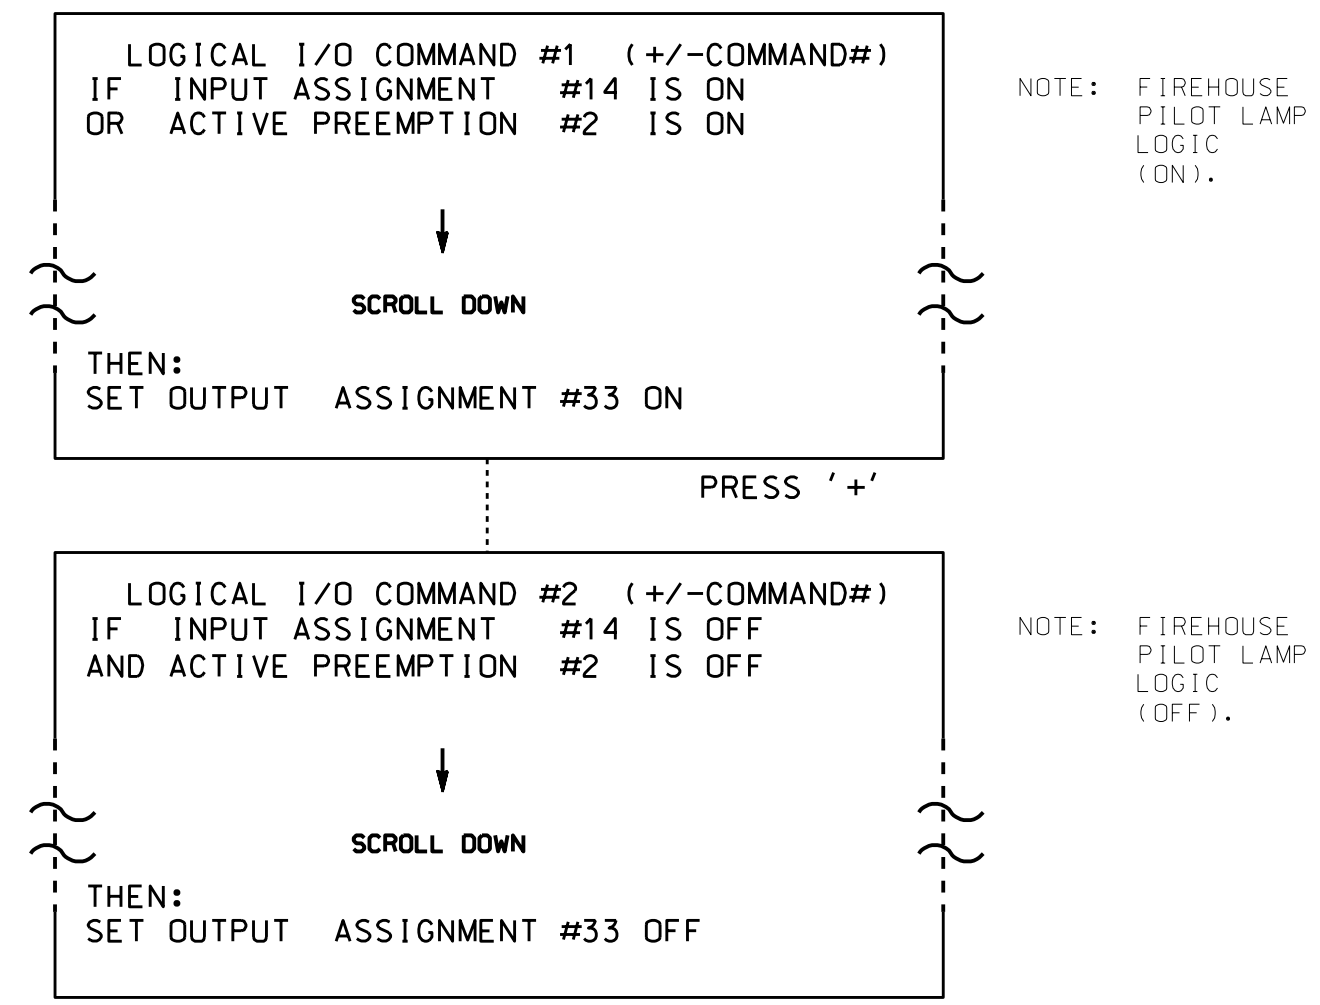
LOGICAL I/O COMMAND #1 (+/-COMMAND#)
IF INPUT ASSIGNMENT #14 IS ON
OR ACTIVE PREEMPTION #2 IS ON

NOTE: FIREHOUSE PILOT LAMP LOGIC (ON).

SCROLL DOWN

THEN:
SET OUTPUT ASSIGNMENT #33 ON

PRESS '+'

LOGICAL I/O COMMAND #2 (+/-COMMAND#)
IF INPUT ASSIGNMENT #14 IS OFF
AND ACTIVE PREEMPTION #2 IS OFF

NOTE: FIREHOUSE PILOT LAMP LOGIC (OFF).

SCROLL DOWN

THEN:
SET OUTPUT ASSIGNMENT #33 OFF